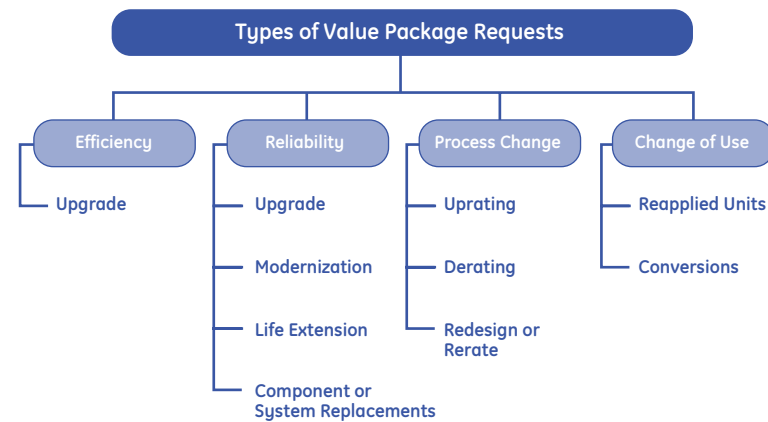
Types of Value Package Requests

Efficiency

Upgrade

Reliability

Upgrade

Modernization

Life Extension

Component or System Replacements

Process Change

Uprating

Derating

Redesign or Rerate

Change of Use

Reapplied Units

Conversions